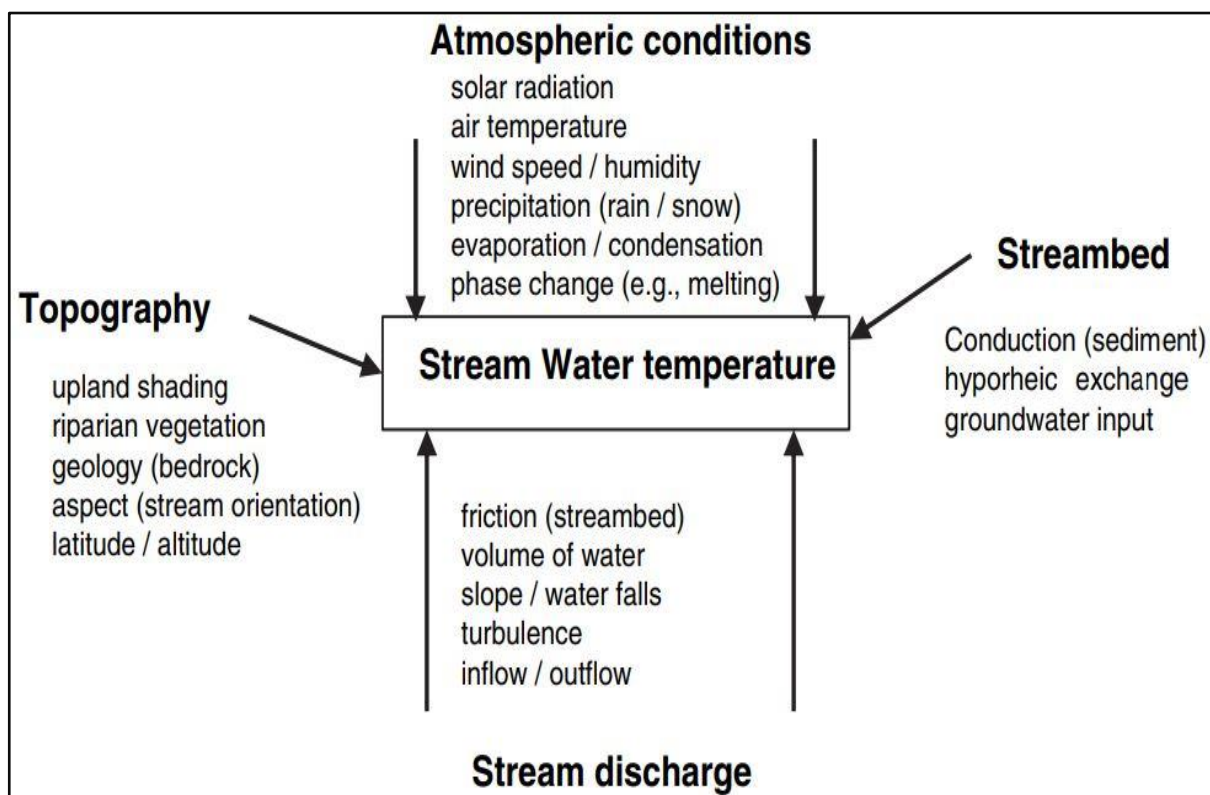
Atmospheric conditions

solar radiation
air temperature
wind speed / humidity
precipitation (rain / snow)
evaporation / condensation
phase change (e.g., melting)

Streambed

Topography

Stream Water temperature

Conduction (sediment)
hyporheic exchange
groundwater input

upland shading
riparian vegetation
geology (bedrock)
aspect (stream orientation)
latitude / altitude

friction (streambed)
volume of water
slope / water falls
turbulence
inflow / outflow

Stream discharge